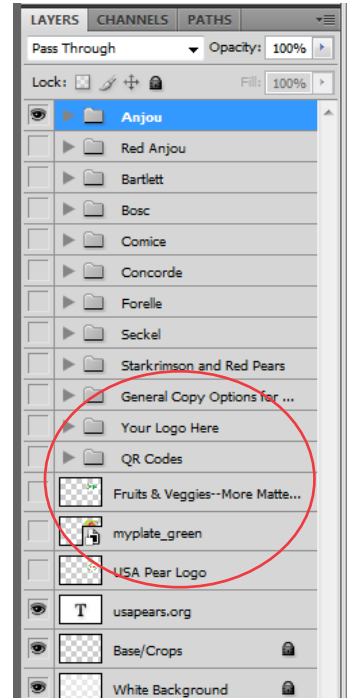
LAYERS CHANNELS PATHS

Pass Through
Opacity: 100%

Lock:
Fill: 100%

Anjou
Red Anjou
Bartlett
Bosc
Comice
Concorde
Forelle
Seckel
Starkrimson and Red Pears
General Copy Options for ...
Your Logo Here
QR Codes
Fruits & Veggies--More Matte...
myplate_green
USA Pear Logo
T usapears.org
Base/Crops
White Background